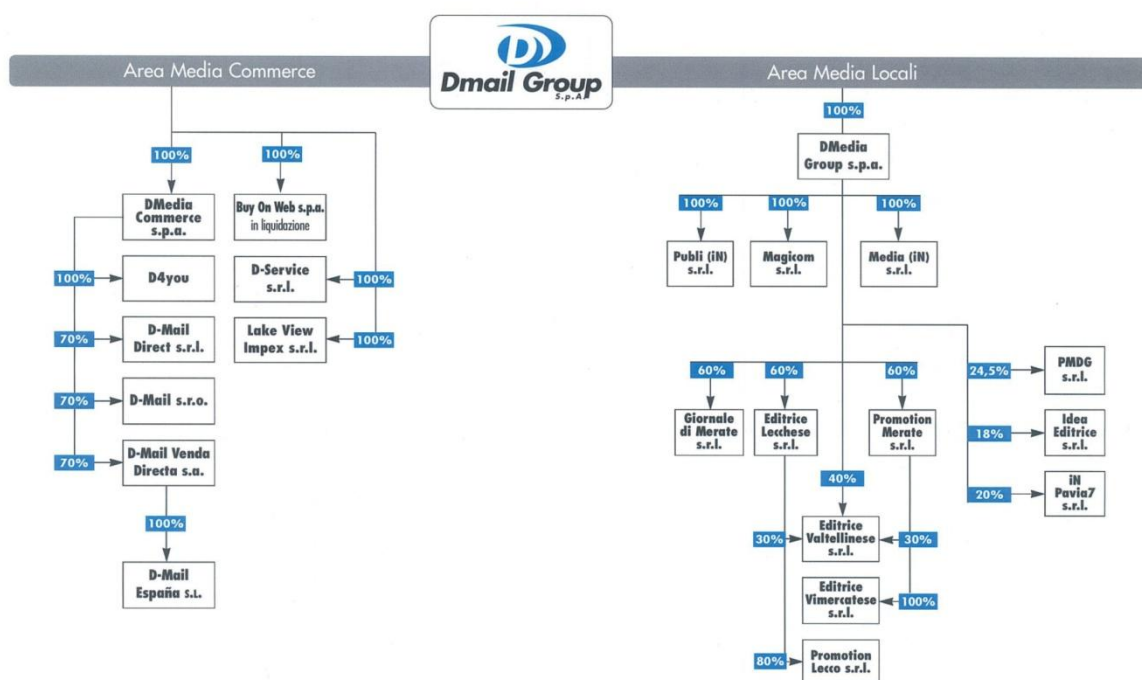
Area Media Commerce

Dmail Group S.p.A

Area Media Locali

100%

DMedia Group s.p.a.

100%

Publi (iN) s.r.l.

100%

Magicom s.r.l.

100%

Media (iN) s.r.l.

60%

Giornale di Merate s.r.l.

60%

Editrice Lecchese s.r.l.

60%

Promotion Merate s.r.l.

24,5%

PMDG s.r.l.

18%

Idea Editrice s.r.l.

20%

iN Pavia7 s.r.l.

40%

30%

Editrice Valtellinese s.r.l.

30%

Editrice Vimercatese s.r.l.

100%

80%

Promotion Lecco s.r.l.

100%

DMedia Commerce s.p.a.

100%

Buy On Web s.p.a. in liquidazione

100%

D4you

D-Service s.r.l.

100%

70%

D-Mail Direct s.r.l.

Lake View Impex s.r.l.

100%

70%

D-Mail s.r.o.

70%

D-Mail Venda Directa s.a.

100%

D-Mail España S.L.